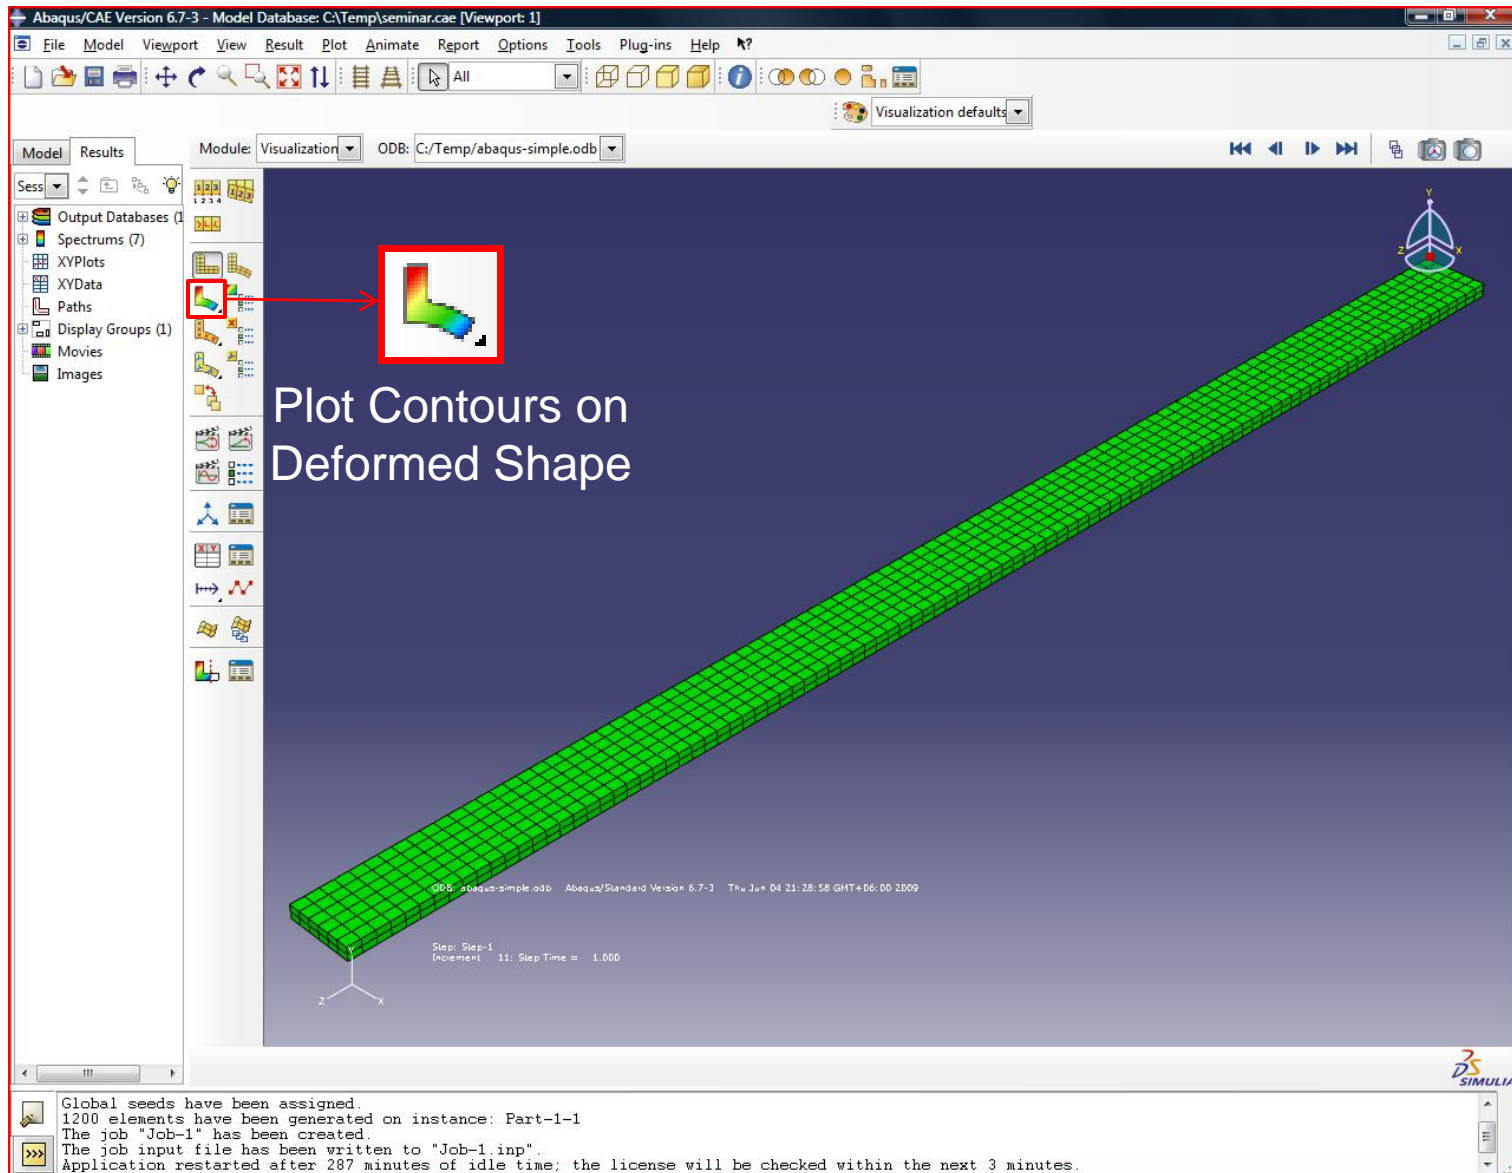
Abaqus/CAE Version 6.7-3 - Model Database: C:\Temp\seminar.cae [Viewport: 1]

File Model Viewport View Result Plot Animate Report Options Tools Plug-ins Help

All

Visualization defaults

Model Results

Module: Visualization ODB: C:/Temp/abaqus-simple.odb

Sess

Output Databases (1
Spectrums (7)
XYPlots
XYData
Paths
Display Groups (1)
Movies
Images

Plot Contours on Deformed Shape

ODB: abaqus-simple.odb Abaqus/Standard Version 6.7-3 Thu Jun 04 21:28:58 GMT+06:00 2009

Step: Step-1
Increment 11: Step Time = 1.000

SIMULIA

Global seeds have been assigned.
1200 elements have been generated on instance: Part-1-1
The job "Job-1" has been created.
The job input file has been written to "Job-1.inp".
Application restarted after 287 minutes of idle time; the license will be checked within the next 3 minutes.